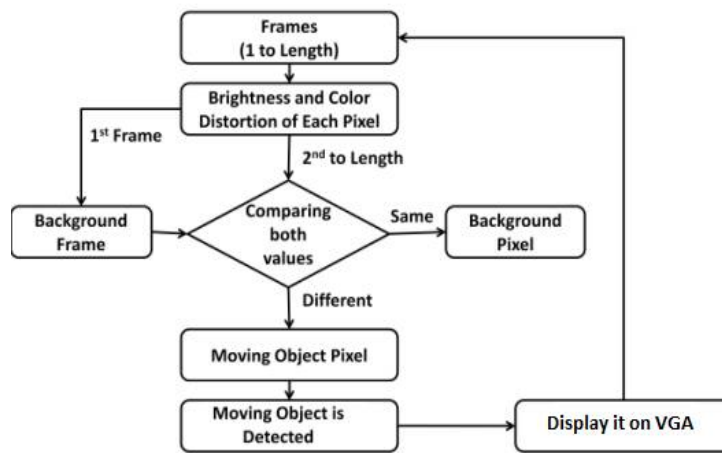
Frames
(1 to Length)

Brightness and Color Distortion of Each Pixel

1st Frame

2nd to Length

Background Frame

Comparing both values

Same

Background Pixel

Different

Moving Object Pixel

Moving Object is Detected

Display it on VGA